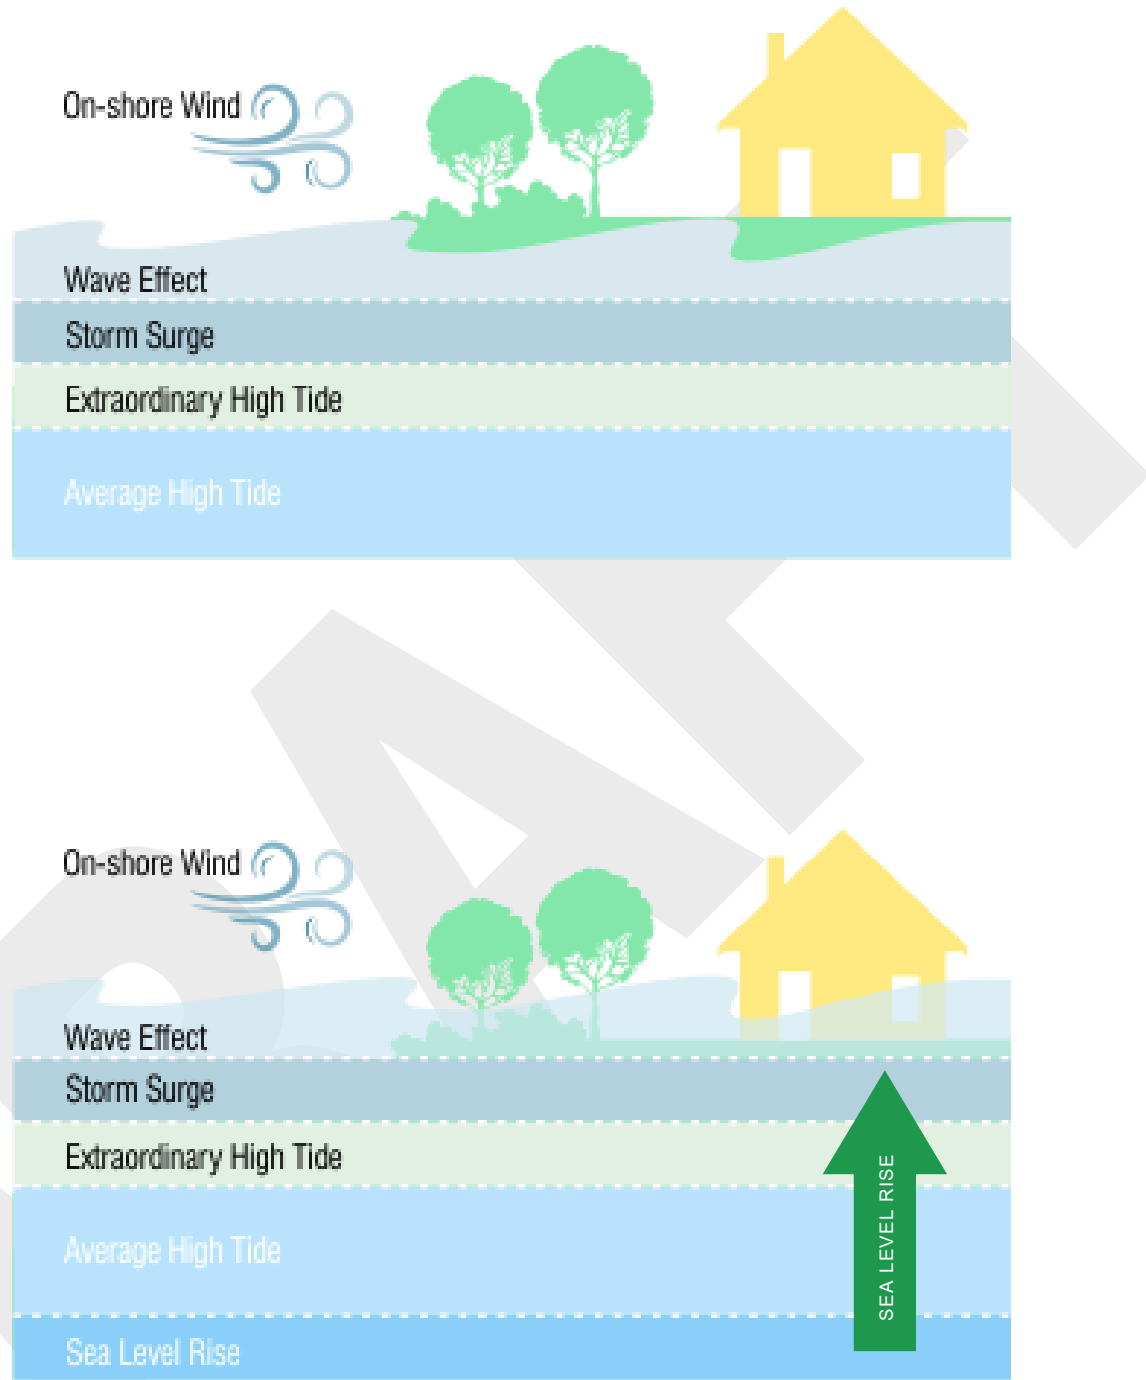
On-shore Wind

Wave Effect

Storm Surge

Extraordinary High Tide

Average High Tide

On-shore Wind

Wave Effect

Storm Surge

Extraordinary High Tide

Average High Tide

Sea Level Rise

SEA LEVEL RISE